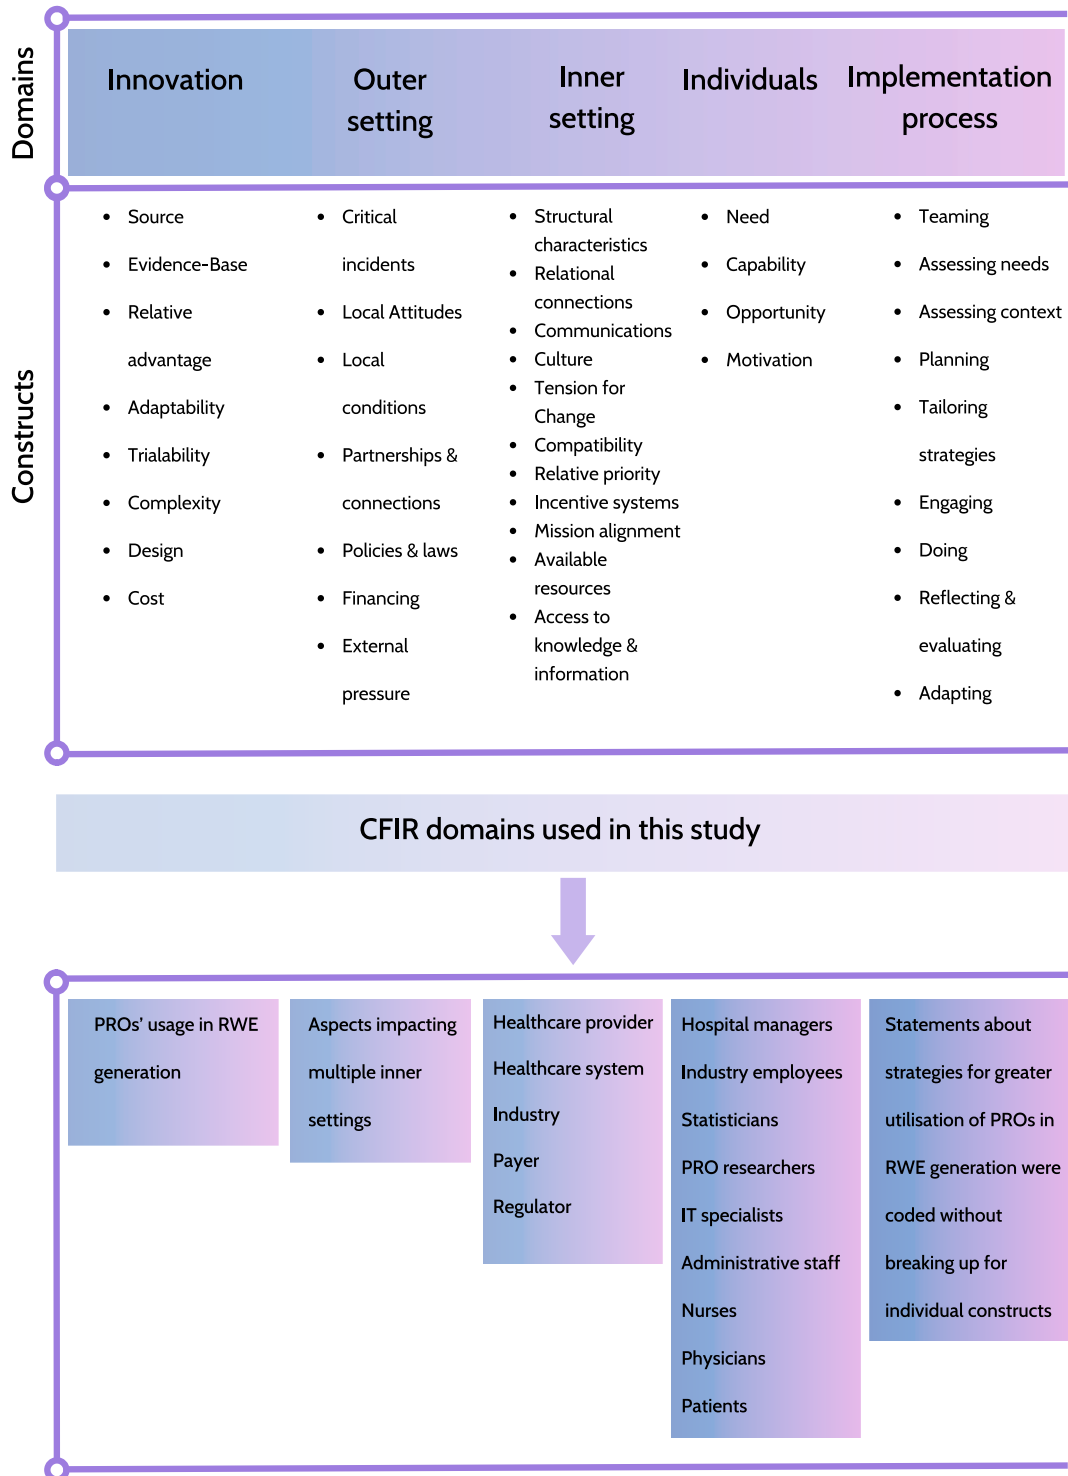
Domains

Innovation

Outer setting

Inner setting

Individuals

Implementation process

Constructs

- Source
- Evidence-Base
- Relative advantage
- Adaptability
- Trialability
- Complexity
- Design
- Cost

- Critical incidents
- Local Attitudes
- Local conditions
- Partnerships & connections
- Policies & laws
- Financing
- External pressure

- Structural characteristics
- Relational connections
- Communications
- Culture
- Tension for Change
- Compatibility
- Relative priority
- Incentive systems
- Mission alignment
- Available resources
- Access to knowledge & information

- Need
- Capability
- Opportunity
- Motivation

- Teaming
- Assessing needs
- Assessing context
- Planning
- Tailoring strategies
- Engaging
- Doing
- Reflecting & evaluating
- Adapting

CFIR domains used in this study

PROs' usage in RWE generation

Aspects impacting multiple inner settings

Healthcare provider
Healthcare system
Industry
Payer
Regulator

Hospital managers
Industry employees
Statisticians
PRO researchers
IT specialists
Administrative staff
Nurses
Physicians
Patients

Statements about strategies for greater utilisation of PROs in RWE generation were coded without breaking up for individual constructs